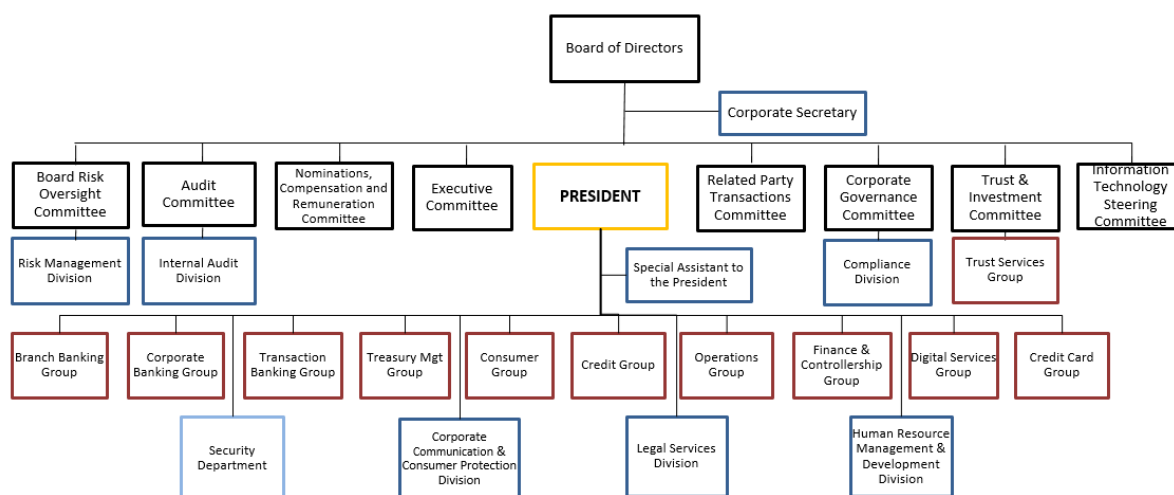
Board of Directors

Corporate Secretary

Board Risk Oversight Committee

Audit Committee

Nominations, Compensation and Remuneration Committee

Executive Committee

PRESIDENT

Related Party Transactions Committee

Corporate Governance Committee

Trust & Investment Committee

Information Technology Steering Committee

Risk Management Division

Internal Audit Division

Special Assistant to the President

Compliance Division

Trust Services Group

Branch Banking Group

Corporate Banking Group

Transaction Banking Group

Treasury Mgt Group

Consumer Group

Credit Group

Operations Group

Finance & Controllership Group

Digital Services Group

Credit Card Group

Security Department

Corporate Communication & Consumer Protection Division

Legal Services Division

Human Resource Management & Development Division